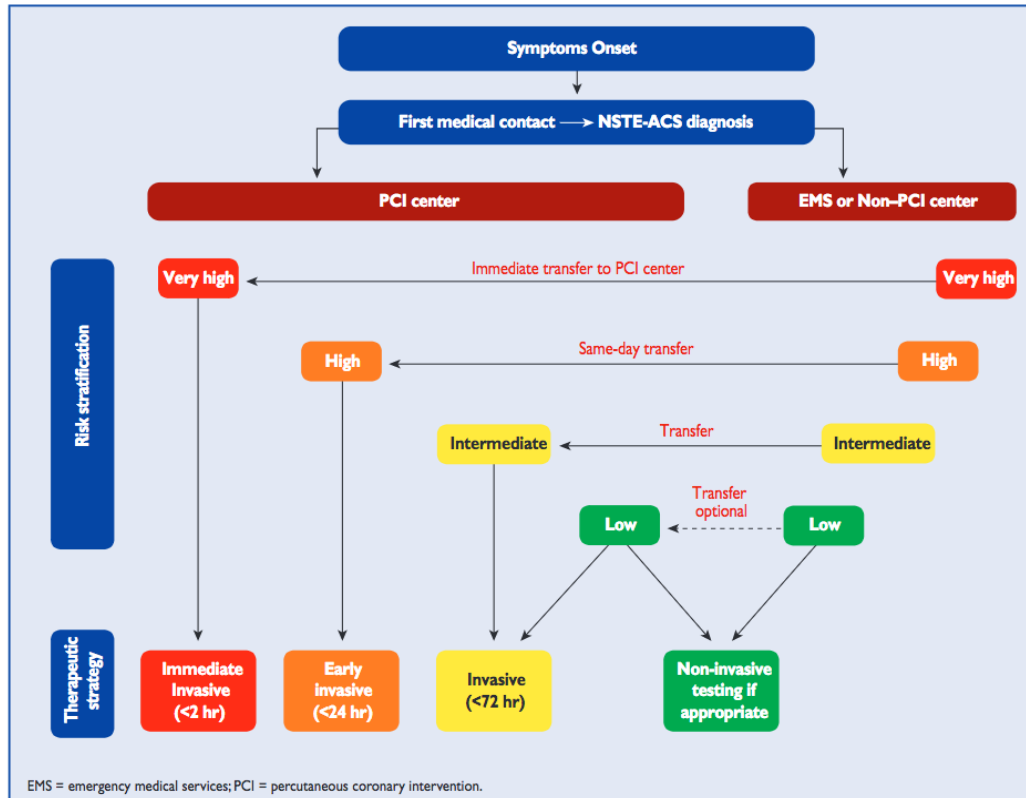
Symptoms Onset

First medical contact ⟶ NSTE-ACS diagnosis

PCI center

EMS or Non–PCI center

Risk stratification

Very high

Immediate transfer to PCI center

Very high

High

Same-day transfer

High

Intermediate

Transfer

Intermediate

Transfer optional

Low

Low

Therapeutic strategy

Immediate Invasive (<2 hr)

Early invasive (<24 hr)

Invasive (<72 hr)

Non-invasive testing if appropriate

EMS = emergency medical services; PCI = percutaneous coronary intervention.